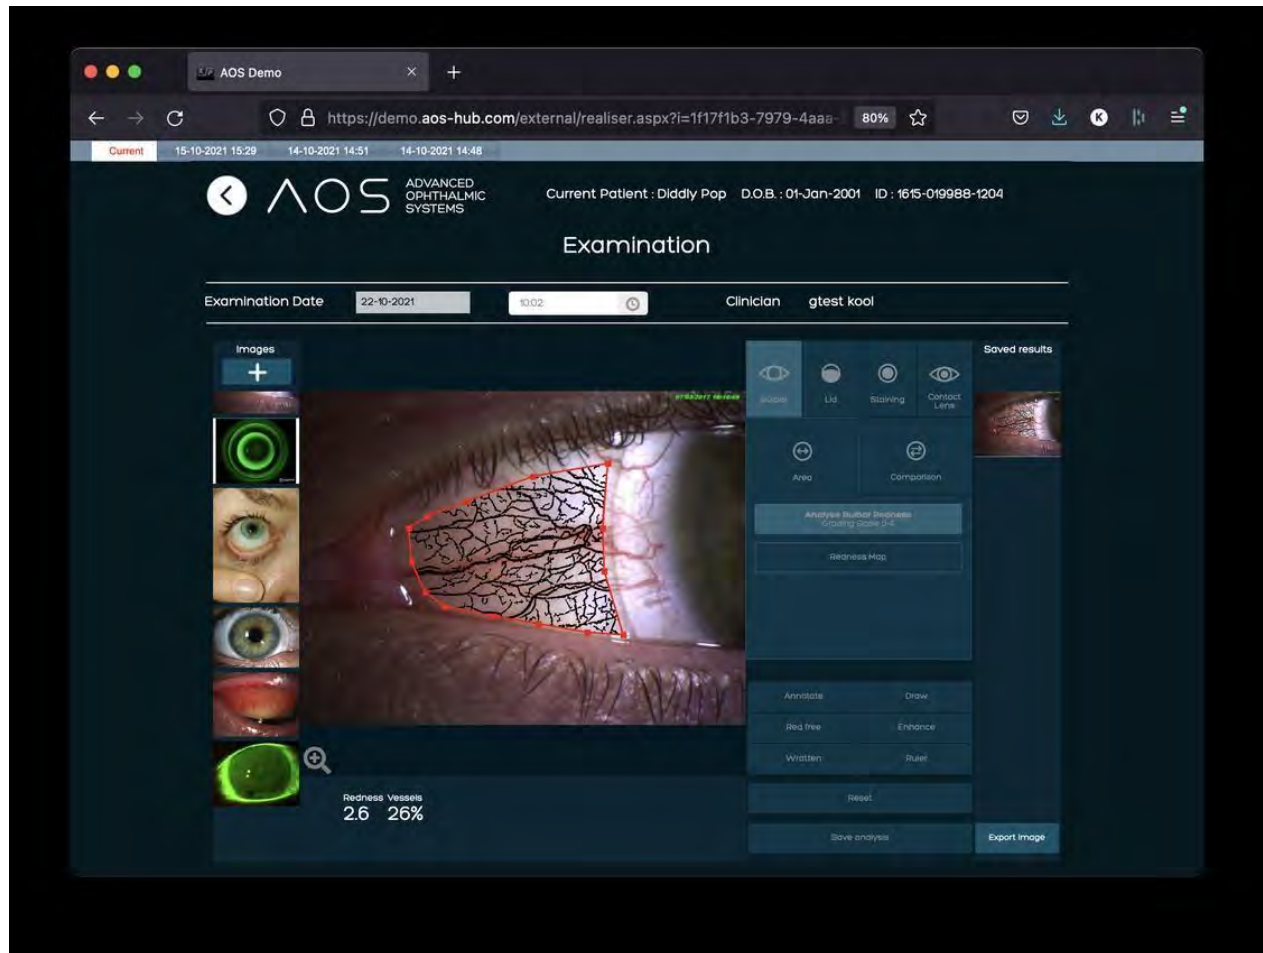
AOS Demo

https://demo.aos-hub.com/external/realiser.aspx?i=1f17f1b3-7979-4aaa-

80%

Current 15-10-2021 15:29 14-10-2021 14:51 14-10-2021 14:48

AOS ADVANCED OPHTHALMIC SYSTEMS

Current Patient : Diddly Pop D.O.B. : 01-Jan-2001 ID : 1615-019988-1204

Examination

Examination Date 22-10-2021 10:02

Clinician gtest kool

Images

+

Bulbar Lid Staining Contact Lens

Area Comparison

Analyse Bulbar Redness
Grading Scale 0-4

Redness Map

Annotate Draw

Red free Enhance

Written Ruler

Reset

Save analysis

Saved results

Export Image

Redness Vessels
2.6 26%